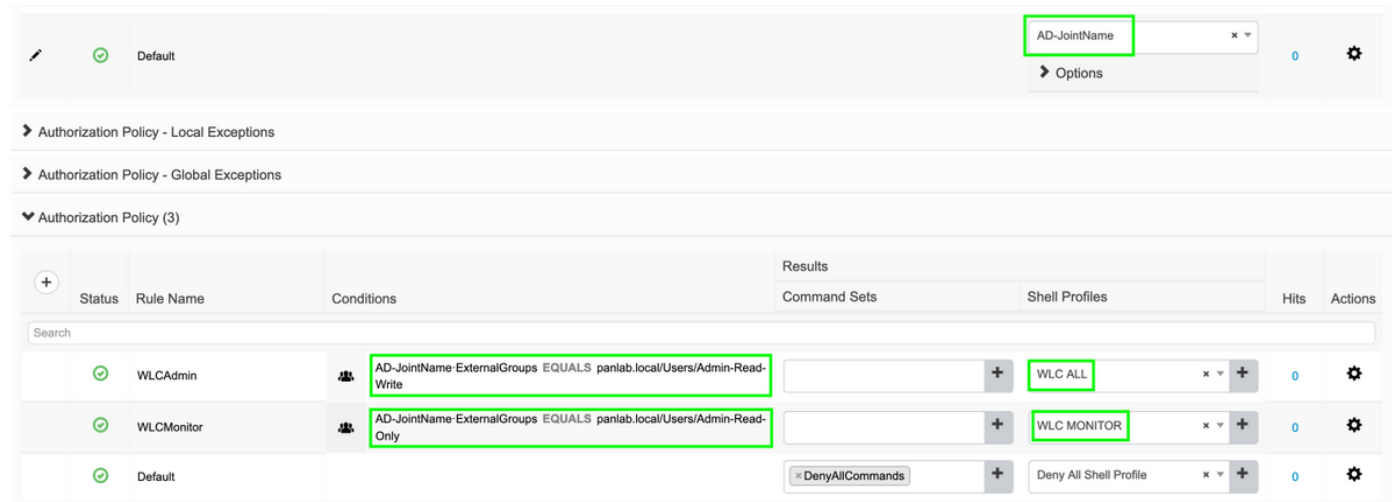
Default

AD-JointName

Options

0

Authorization Policy - Local Exceptions

Authorization Policy - Global Exceptions

Authorization Policy (3)

| + Status | Rule Name | Conditions | Results: Command Sets | Results: Shell Profiles | Hits | Actions |
|---|---|---|---|---|---|---|
| Search | | | | | | |
| | WLCAdmin | AD-JointName·ExternalGroups EQUALS panlab.local/Users/Admin-Read-Write | | WLC ALL | 0 | |
| | WLCMonitor | AD-JointName·ExternalGroups EQUALS panlab.local/Users/Admin-Read-Only | | WLC MONITOR | 0 | |
| | Default | | DenyAllCommands | Deny All Shell Profile | 0 | |